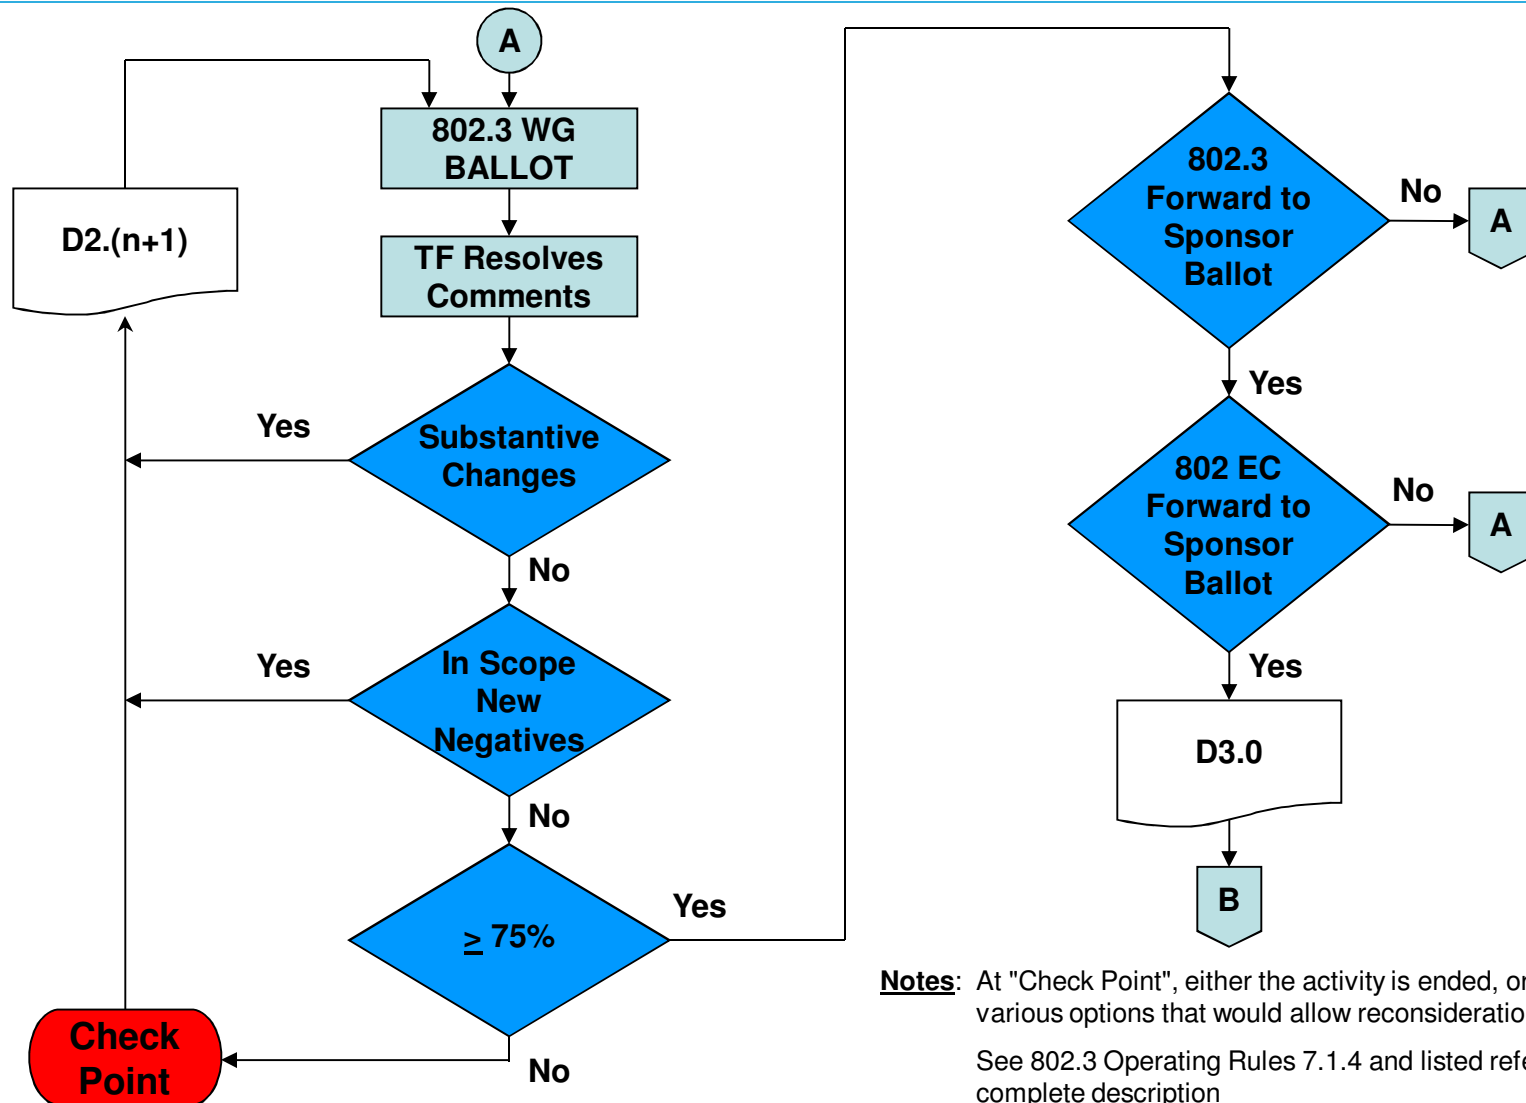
A

802.3 WG BALLOT

D2.(n+1)

TF Resolves Comments

Yes

Substantive Changes

No

Yes

In Scope New Negatives

No

$\geq$ 75%

Yes

Check Point

No

802.3 Forward to Sponsor Ballot

No

A

Yes

802 EC Forward to Sponsor Ballot

No

A

Yes

D3.0

B

Notes: At "Check Point", either the activity is ended, or various options that would allow reconsideratio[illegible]

See 802.3 Operating Rules 7.1.4 and listed ref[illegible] complete description